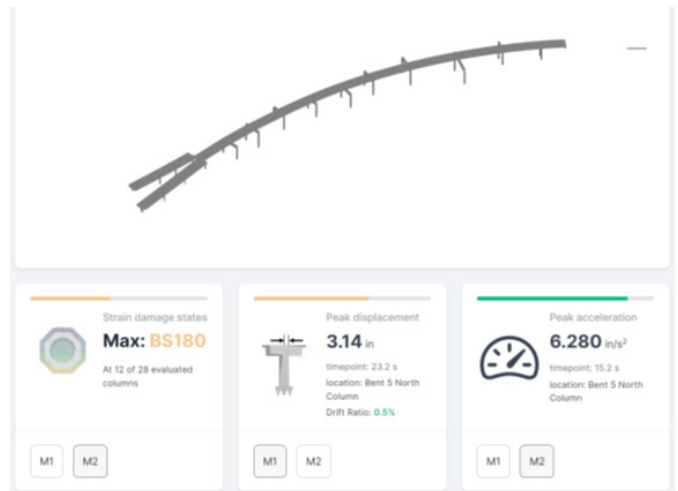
Strain damage states

Max: BS180

At 12 of 28 evaluated columns

M1 M2

Peak displacement

3.14 in

timepoint: 23.2 s

location: Bent 5 North Column

Drift Ratio: 0.5%

M1 M2

Peak acceleration

6.280 in/s$^2$

timepoint: 15.2 s

location: Bent 5 North Column

M1 M2